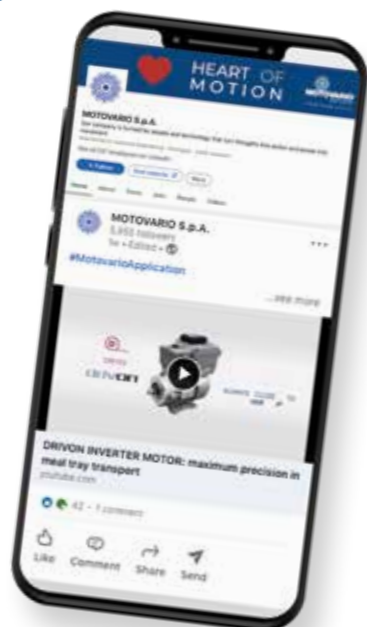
HEART OF MOTION

MOTOVARIO S.p.A.

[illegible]

MOTOVARIO S.p.A.

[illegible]

#MotovarioApplication

...see more

DRIVON

DRIVON INVERTER MOTOR: maximum precision in meal tray transport

youtube.com

42 · 1 comment

Like

Comment

Share

Send